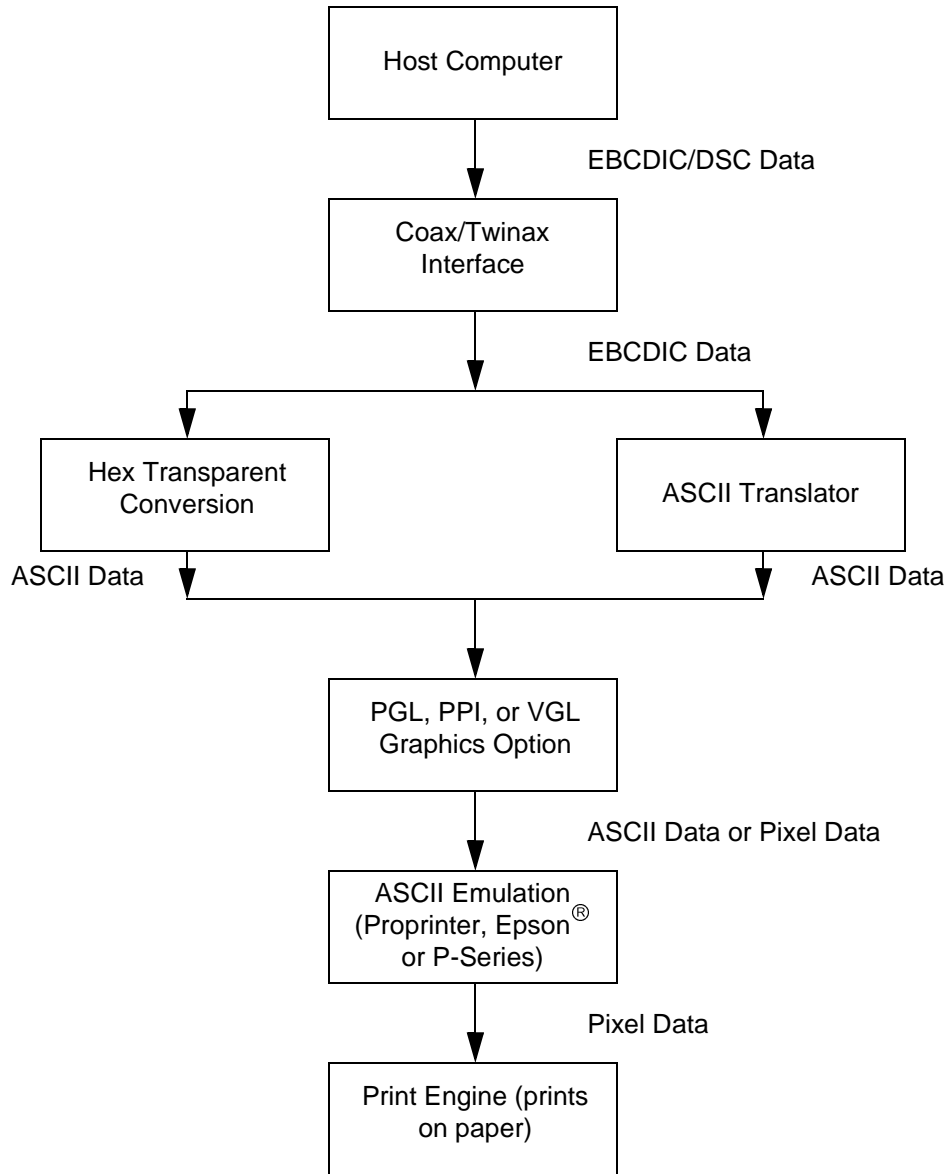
Host Computer

EBCDIC/DSC Data

Coax/Twinax Interface

EBCDIC Data

Hex Transparent Conversion

ASCII Translator

ASCII Data

ASCII Data

PGL, PPI, or VGL Graphics Option

ASCII Data or Pixel Data

ASCII Emulation (Proprinter, Epson® or P-Series)

Pixel Data

Print Engine (prints on paper)